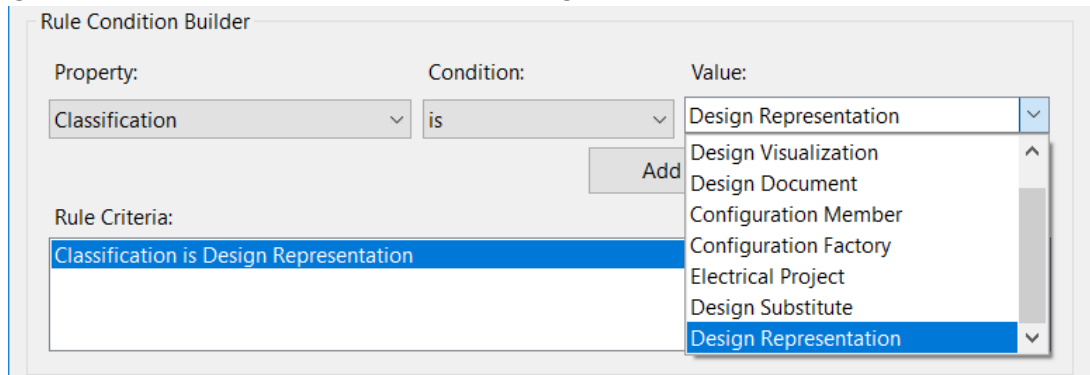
Rule Condition Builder

Property:

Condition:

Value:

Classification

is

Design Representation

Add

Design Visualization
Design Document
Configuration Member
Configuration Factory
Electrical Project
Design Substitute
Design Representation

Rule Criteria:

Classification is Design Representation